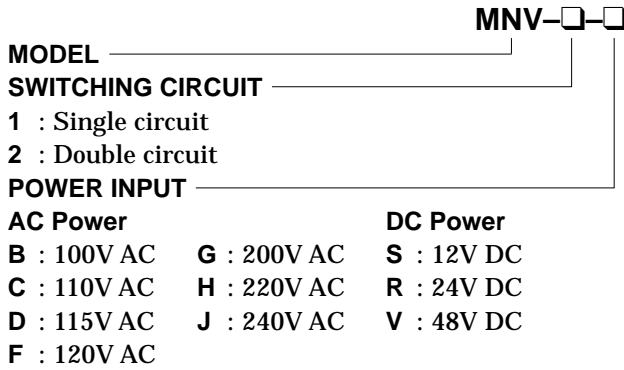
MNV–❑–❑

MODEL

SWITCHING CIRCUIT

**1** : Single circuit

**2** : Double circuit

POWER INPUT

AC Power

B : 100V AC

C : 110V AC

D : 115V AC

F : 120V AC

G : 200V AC

H : 220V AC

J : 240V AC

DC Power

S : 12V DC

R : 24V DC

V : 48V DC